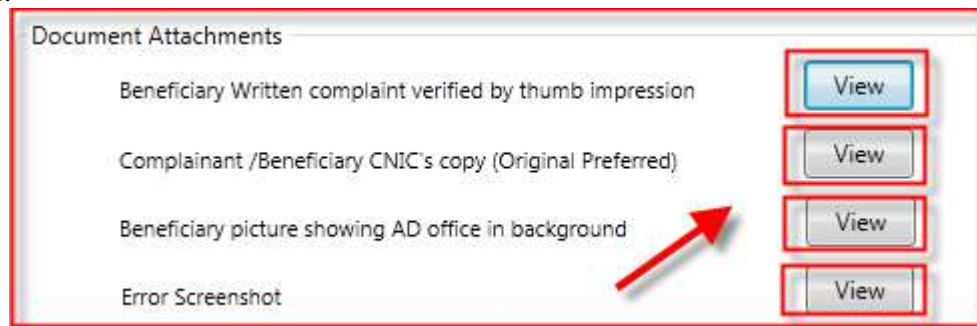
Document Attachments

Beneficiary Written complaint verified by thumb impression View

Complainant /Beneficiary CNIC's copy (Original Preferred) View

Beneficiary picture showing AD office in background View

Error Screenshot View